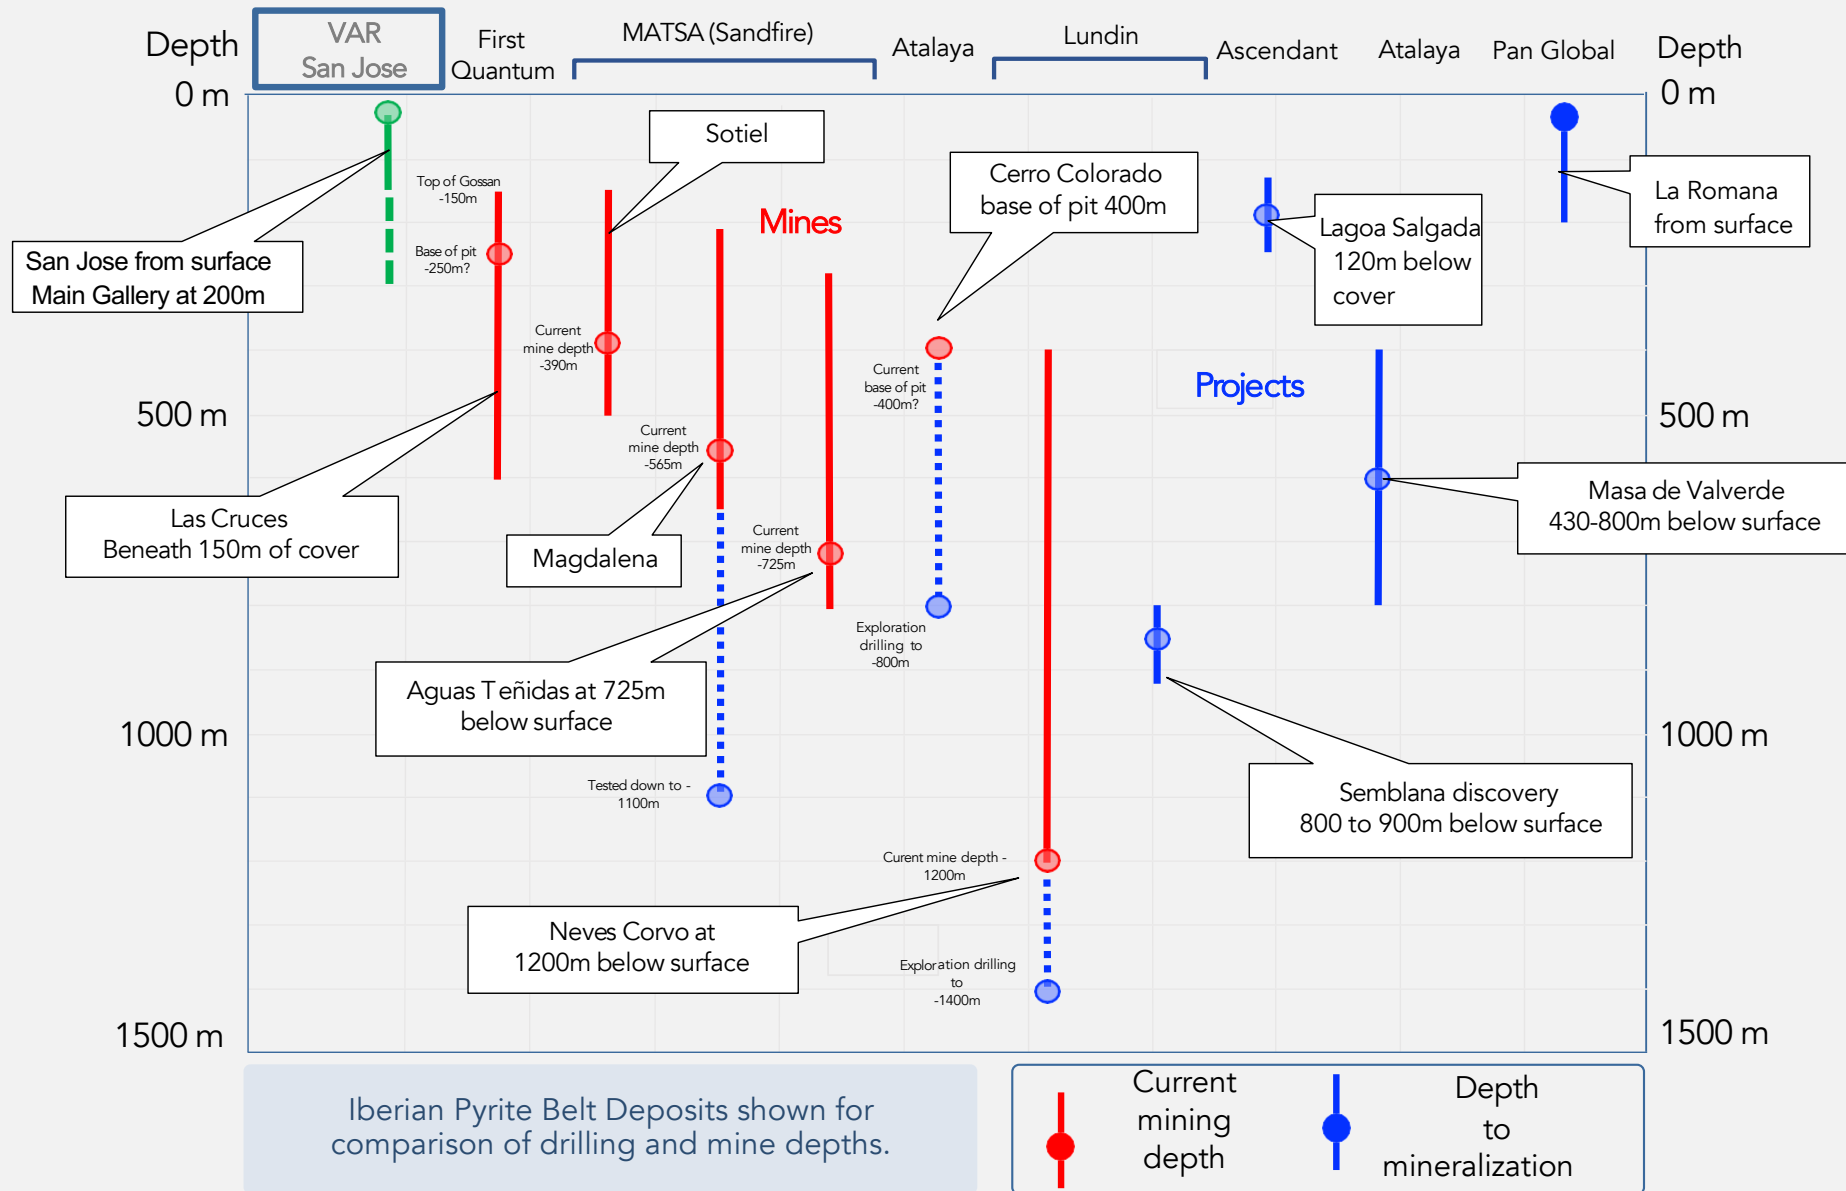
Depth
0 m

VAR
San Jose

First
Quantum

MATSA (Sandfire)

Atalaya

Lundin

Ascendant

Atalaya

Pan Global

Depth
0 m

Sotiel

Cerro Colorado
base of pit 400m

La Romana
from surface

Top of Gossan
-150m

Base of pit
-250m?

Mines

Lagoa Salgada
120m below
cover

San Jose from surface
Main Gallery at 200m

Current
mine depth
-390m

Current
base of pit
-400m?

Projects

500 m

500 m

Current
mine depth
-565m

Masa de Valverde
430-800m below surface

Las Cruces
Beneath 150m of cover

Current
mine depth
-725m

Magdalena

Exploration
drilling to
-800m

Aguas Teñidas at 725m
below surface

1000 m

1000 m

Tested down to -
1100m

Semblana discovery
800 to 900m below surface

Curent mine depth -
1200m

Neves Corvo at
1200m below surface

Exploration drilling
to
-1400m

1500 m

1500 m

Iberian Pyrite Belt Deposits shown for
comparison of drilling and mine depths.

Current
mining
depth

Depth
to
mineralization